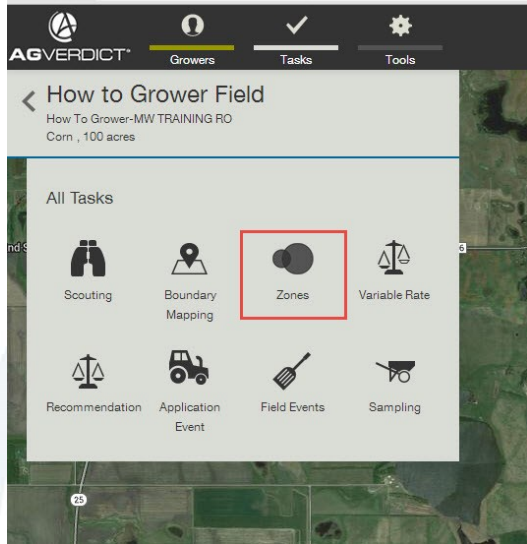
AGVERDICT®

Growers

Tasks

Tools

How to Grower Field

How To Grower-MW TRAINING RO

Corn , 100 acres

All Tasks

Scouting

Boundary Mapping

Zones

Variable Rate

Recommendation

Application Event

Field Events

Sampling

nd S

6

25